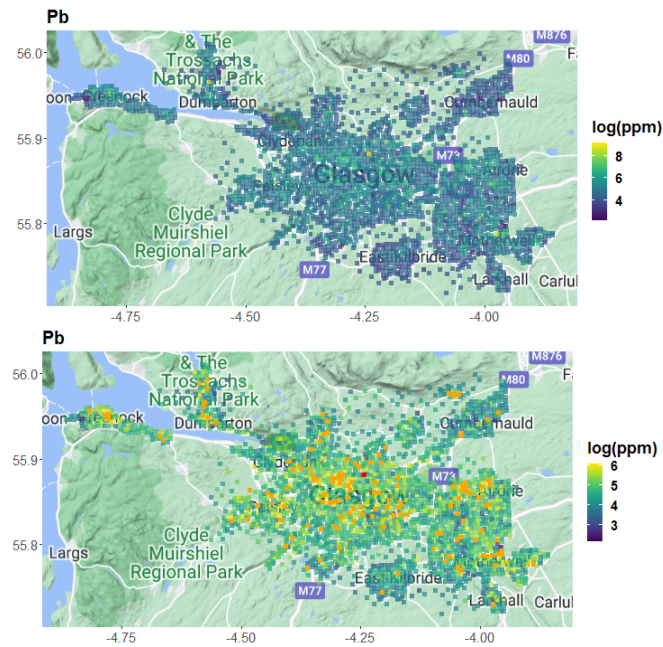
Pb

56.0
55.9
55.8

& The Trossachs National Park
M876
M80
oon Greenock
Dumbarton
Cumbernauld
Clydebank
M73
Glasgow
Paisley
Airdrie
Clyde Muirshiel Regional Park
Largs
East Kilbride
Motherwell
M77
Larkhall
Carluk

-4.75 -4.50 -4.25 -4.00

log(ppm)
8
6
4

Pb

56.0
55.9
55.8

& The Trossachs National Park
M876
M80
Greenock
Dumbarton
Cumbernauld
Clydebank
M73
Glasgow
Paisley
Airdrie
Clyde Muirshiel Regional Park
Largs
East Kilbride
Motherwell
M77
Larkhall
Carluk

-4.75 -4.50 -4.25 -4.00

log(ppm)
6
5
4
3